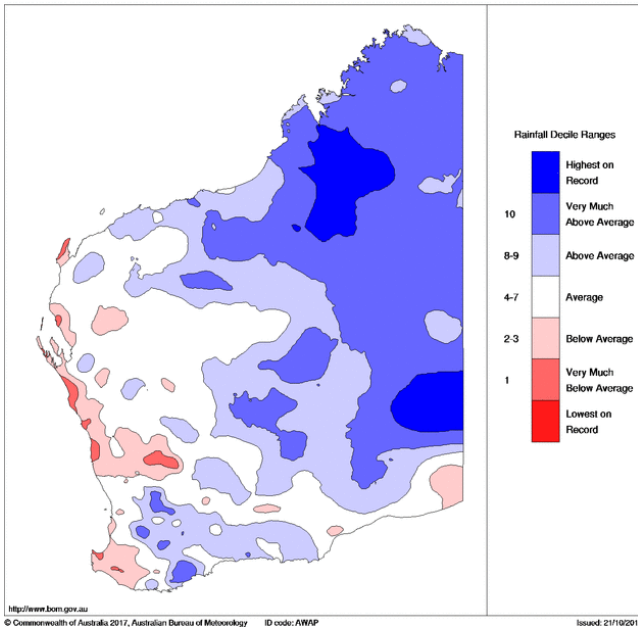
Rainfall Decile Ranges

Highest on Record

10 Very Much Above Average

8-9 Above Average

4-7 Average

2-3 Below Average

1 Very Much Below Average

Lowest on Record

http://www.bom.gov.au

© Commonwealth of Australia 2017, Australian Bureau of Meteorology ID code: AWAP Issued: 21/10/201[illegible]